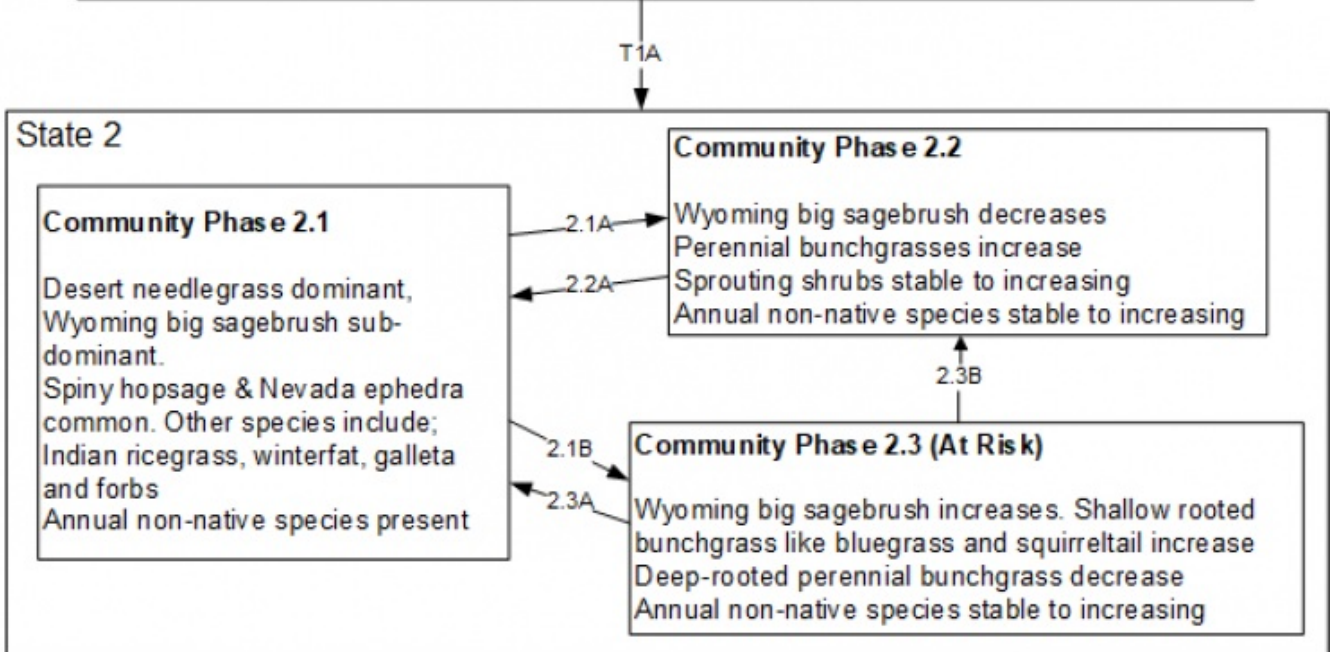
T1A

State 2

Community Phase 2.2

Wyoming big sagebrush decreases
Perennial bunchgrasses increase
Sprouting shrubs stable to increasing
Annual non-native species stable to increasing

Community Phase 2.1

Desert needlegrass dominant, Wyoming big sagebrush subdominant.
Spiny hopsage & Nevada ephedra common. Other species include; Indian ricegrass, winterfat, galleta and forbs
Annual non-native species present

2.1A

2.2A

2.3B

2.1B

2.3A

Community Phase 2.3 (At Risk)

Wyoming big sagebrush increases. Shallow rooted bunchgrass like bluegrass and squirreltail increase
Deep-rooted perennial bunchgrass decrease
Annual non-native species stable to increasing